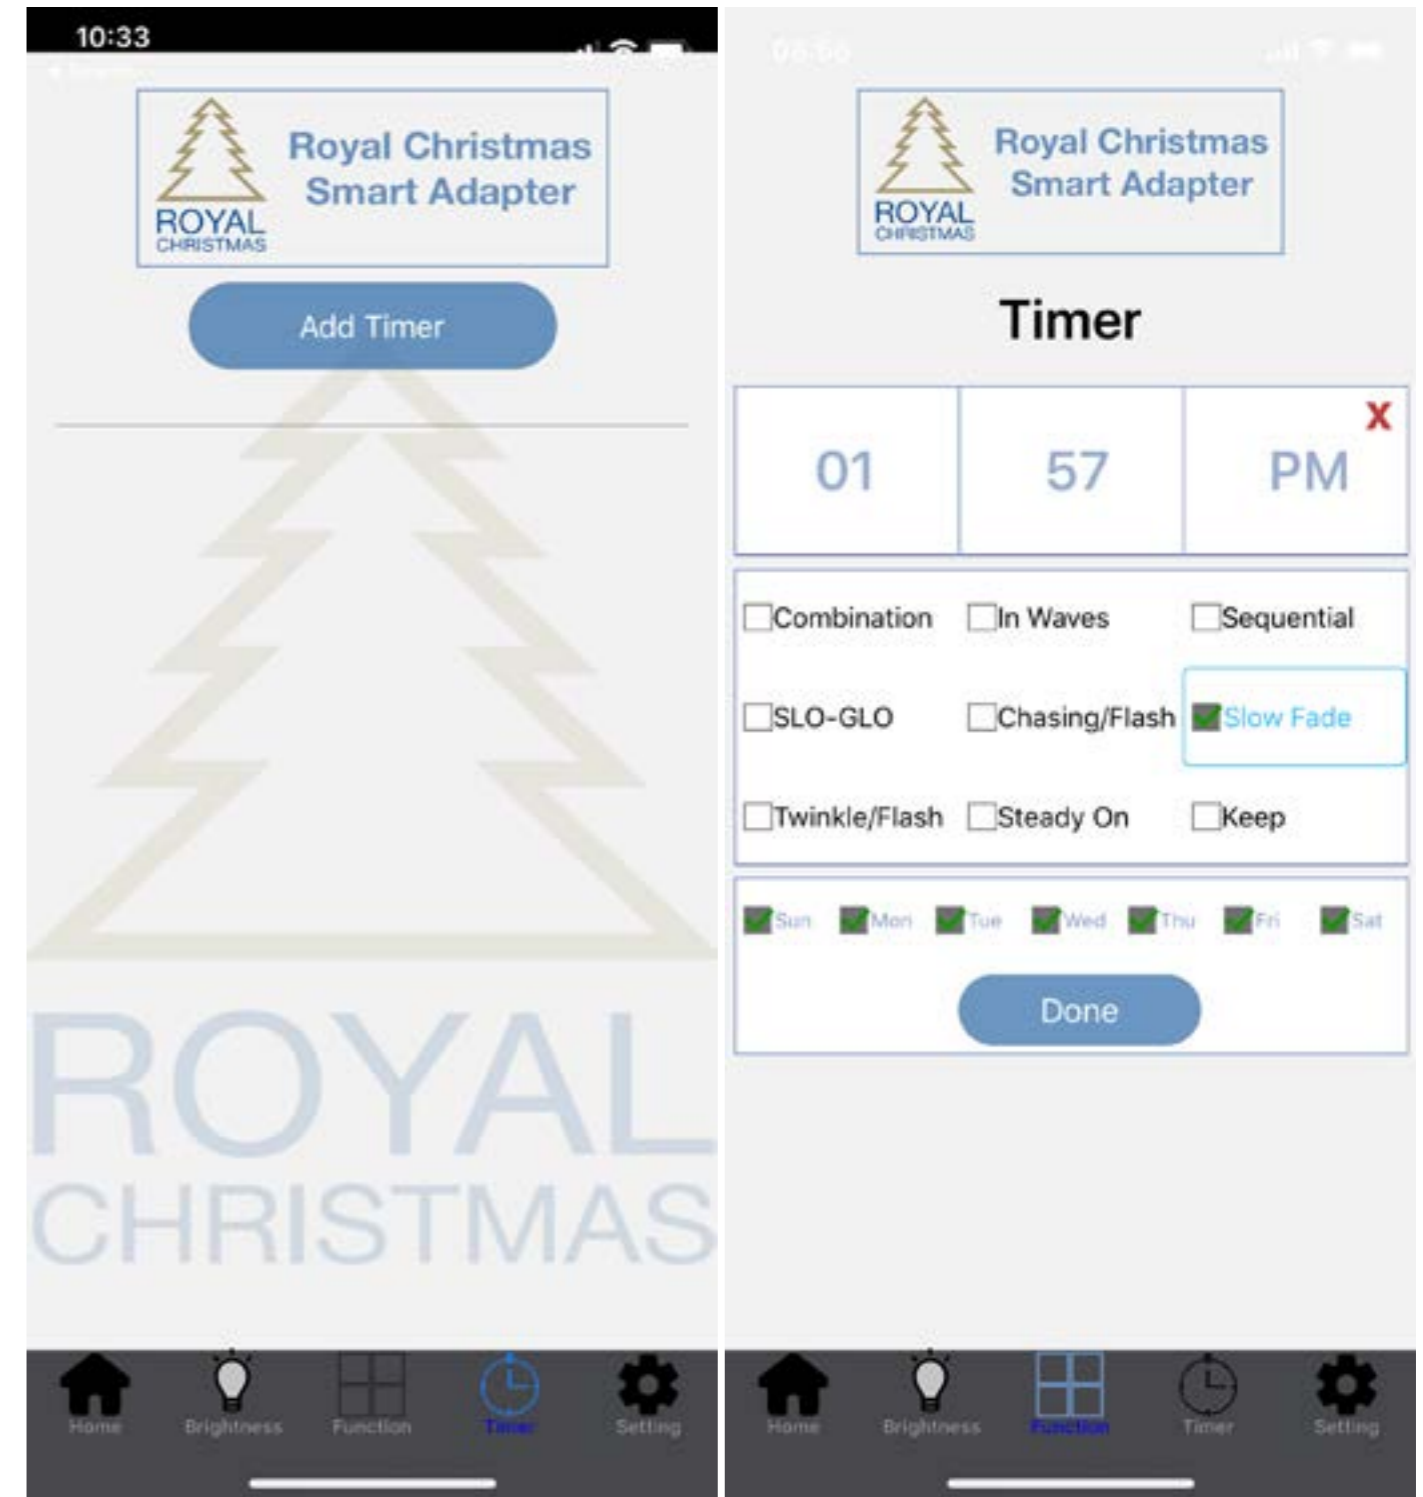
10:33

ROYAL CHRISTMAS

Royal Christmas Smart Adapter

Add Timer

ROYAL CHRISTMAS

Home Brightness Function Timer Setting

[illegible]

ROYAL CHRISTMAS

Royal Christmas Smart Adapter

Timer

| 01 | 57 | PM |
|---|---|---|

X

Combination
In Waves
Sequential
SLO-GLO
Chasing/Flash
Slow Fade
Twinkle/Flash
Steady On
Keep

Sun Mon Tue Wed Thu Fri Sat

Done

Home Brightness Function Timer Setting